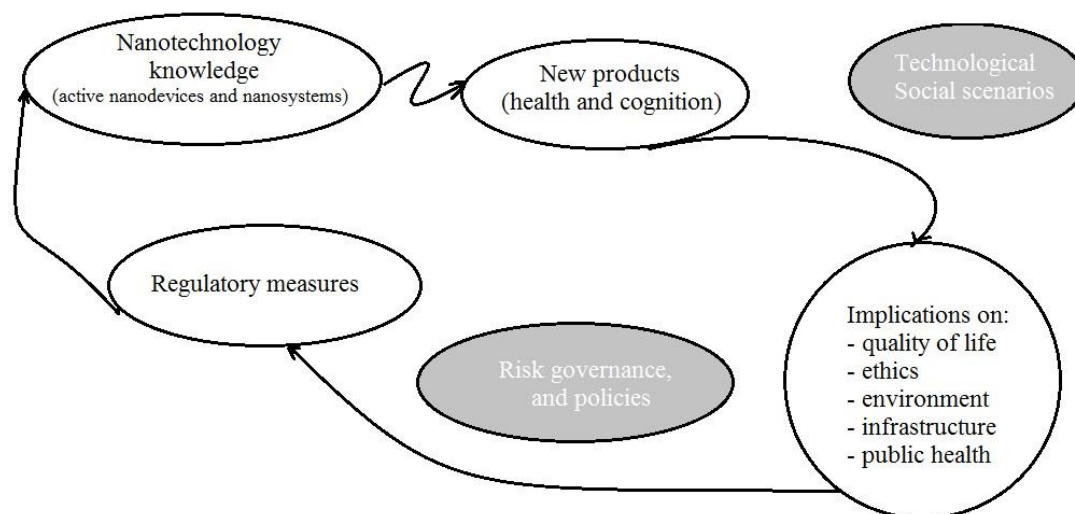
Nanotechnology knowledge
(active nanodevices and nanosystems)

New products
(health and cognition)

Technological Social scenarios

Regulatory measures

Implications on:
- quality of life
- ethics
- environment
- infrastructure
- public health

Risk governance, and policies